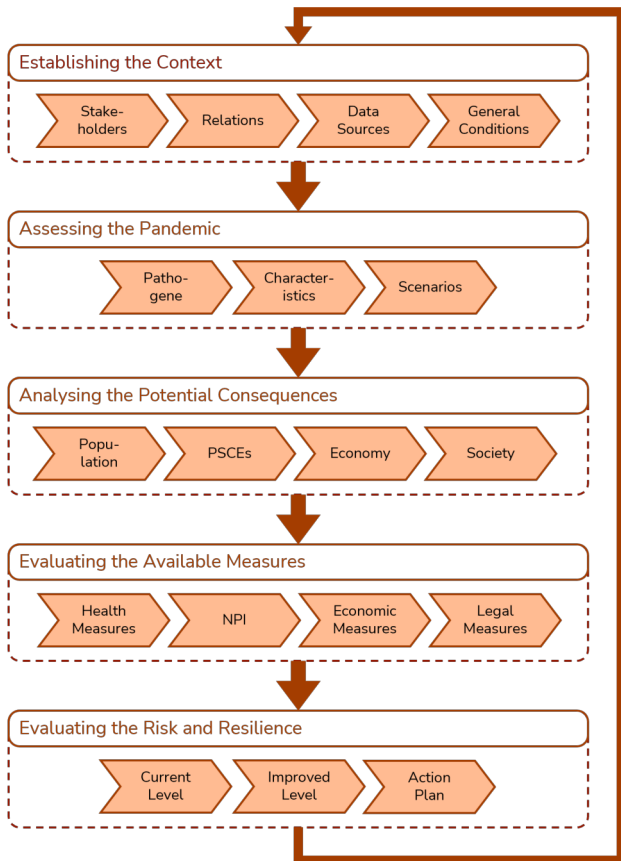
Establishing the Context

Stakeholders

Relations

Data Sources

General Conditions

Assessing the Pandemic

Pathogene

Characteristics

Scenarios

Analysing the Potential Consequences

Population

PSCEs

Economy

Society

Evaluating the Available Measures

Health Measures

NPI

Economic Measures

Legal Measures

Evaluating the Risk and Resilience

Current Level

Improved Level

Action Plan